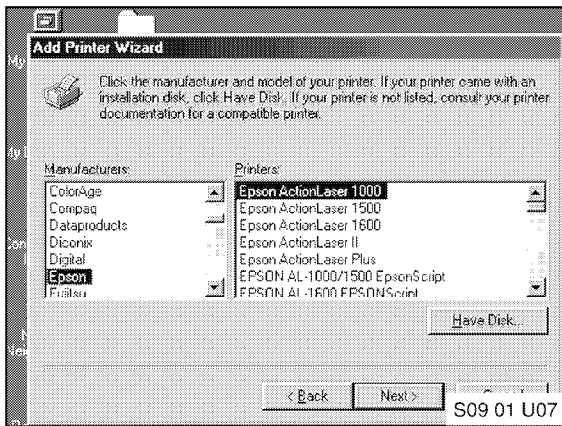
Add Printer Wizard

Click the manufacturer and model of your printer. If your printer came with an installation disk, click Have Disk. If your printer is not listed, consult your printer documentation for a compatible printer.

Manufacturers:
ColorAge
Compaq
Dataproducts
Diconix
Digital
Epson
Fujitsu

Printers:
Epson ActionLaser 1000
Epson ActionLaser 1500
Epson ActionLaser 1600
Epson ActionLaser II
Epson ActionLaser Plus
EPSON AL-1000/1500 EpsonScript
EPSON AL-1600 EPSONScript

Have Disk...

< Back
Next >

S09 01 U07